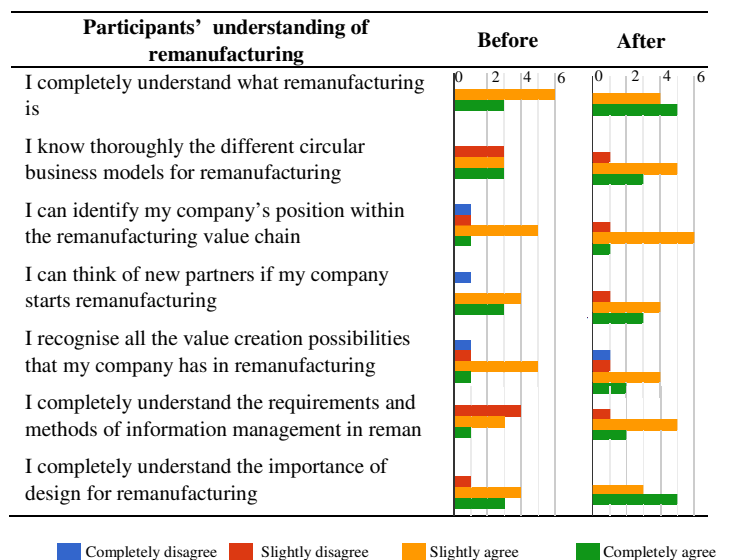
| Participants' understanding of remanufacturing | Before | After |
|---|---|---|
| | 0 2 4 6 | 0 2 4 6 |
| I completely understand what remanufacturing is | | |
| I know thoroughly the different circular business models for remanufacturing | | |
| I can identify my company's position within the remanufacturing value chain | | |
| I can think of new partners if my company starts remanufacturing | | |
| I recognise all the value creation possibilities that my company has in remanufacturing | | |
| I completely understand the requirements and methods of information management in reman | | |
| I completely understand the importance of design for remanufacturing | | |

Completely disagree Slightly disagree Slightly agree Completely agree